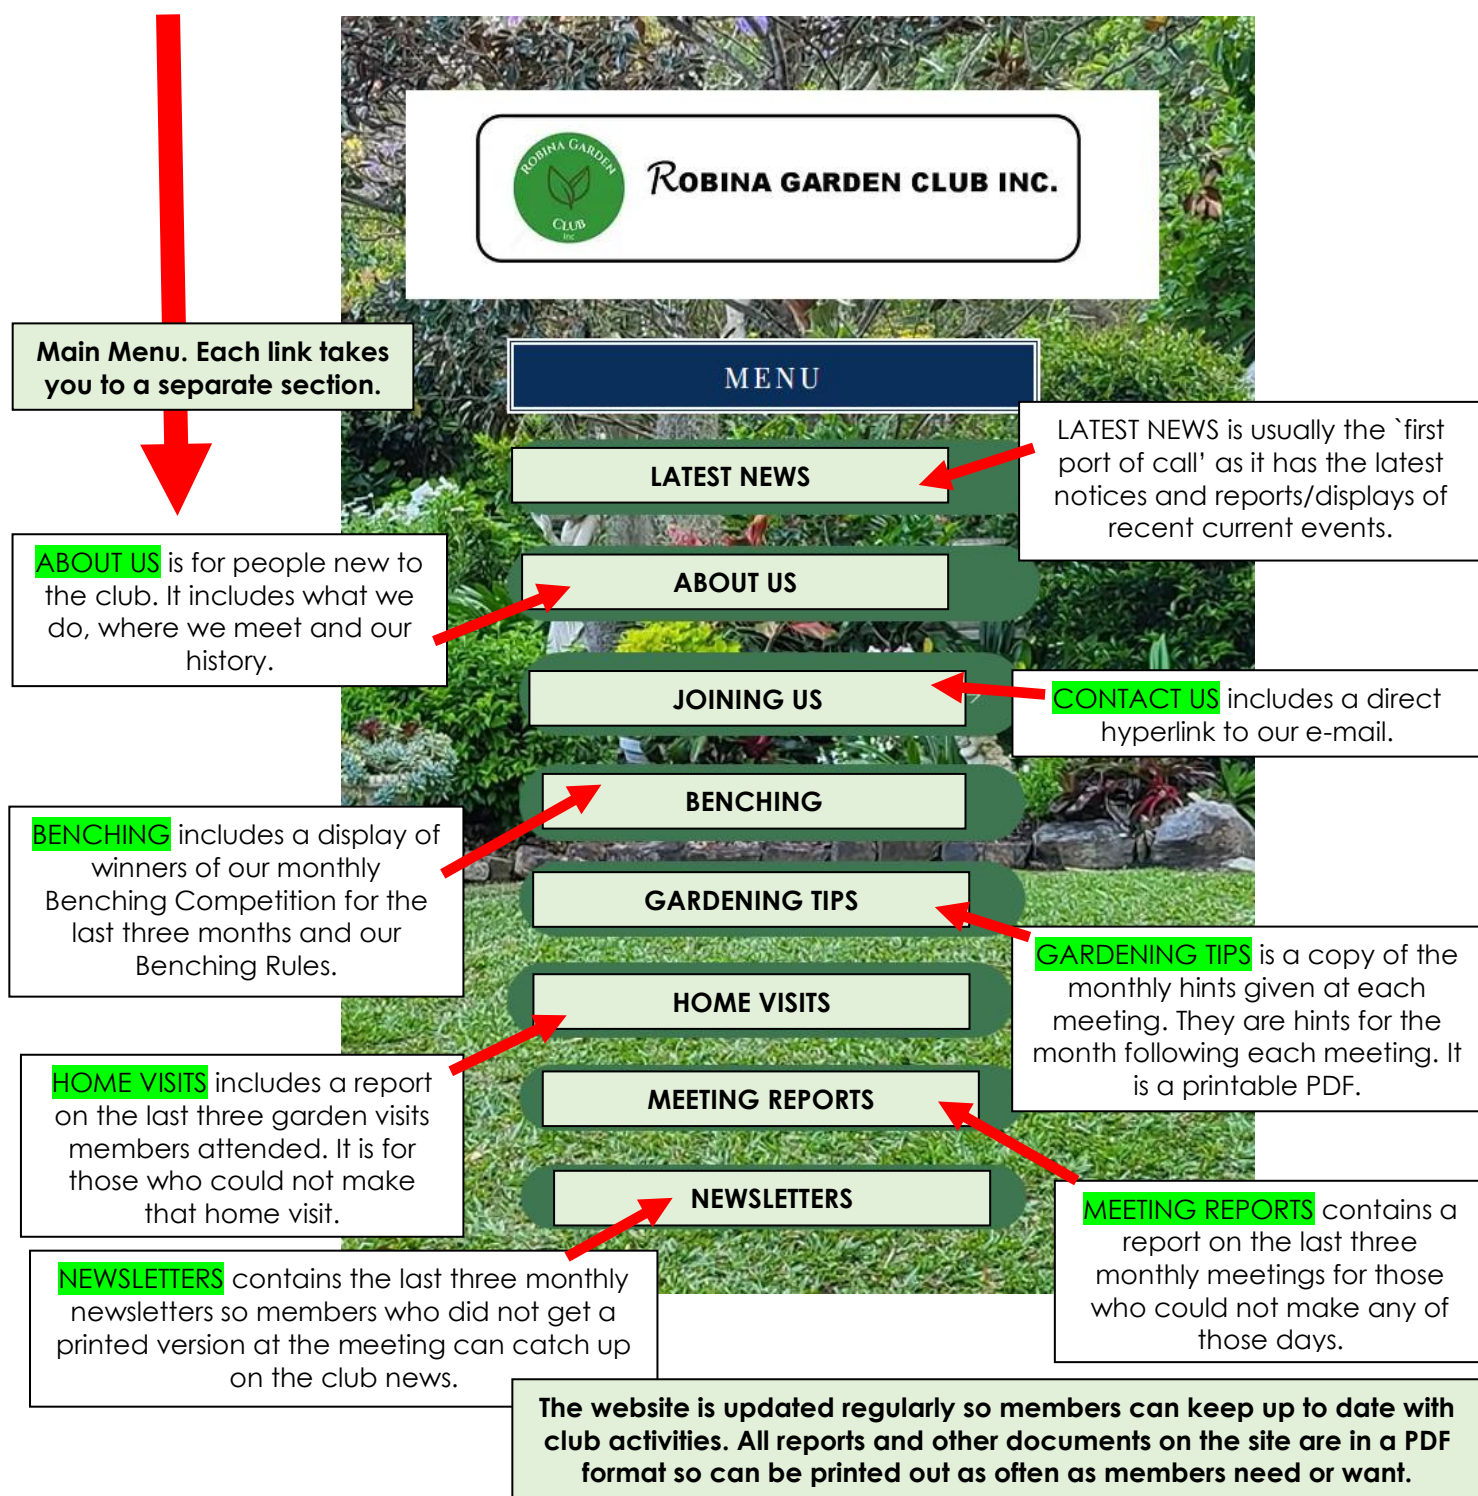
ROBINA GARDEN CLUB Inc

ROBINA GARDEN CLUB INC.

Main Menu. Each link takes you to a separate section.

MENU

LATEST NEWS

LATEST NEWS is usually the `first port of call' as it has the latest notices and reports/displays of recent current events.

ABOUT US

ABOUT US is for people new to the club. It includes what we do, where we meet and our history.

JOINING US

CONTACT US includes a direct hyperlink to our e-mail.

BENCHING

BENCHING includes a display of winners of our monthly Benching Competition for the last three months and our Benching Rules.

GARDENING TIPS

GARDENING TIPS is a copy of the monthly hints given at each meeting. They are hints for the month following each meeting. It is a printable PDF.

HOME VISITS

HOME VISITS includes a report on the last three garden visits members attended. It is for those who could not make that home visit.

MEETING REPORTS

MEETING REPORTS contains a report on the last three monthly meetings for those who could not make any of those days.

NEWSLETTERS

NEWSLETTERS contains the last three monthly newsletters so members who did not get a printed version at the meeting can catch up on the club news.

The website is updated regularly so members can keep up to date with club activities. All reports and other documents on the site are in a PDF format so can be printed out as often as members need or want.